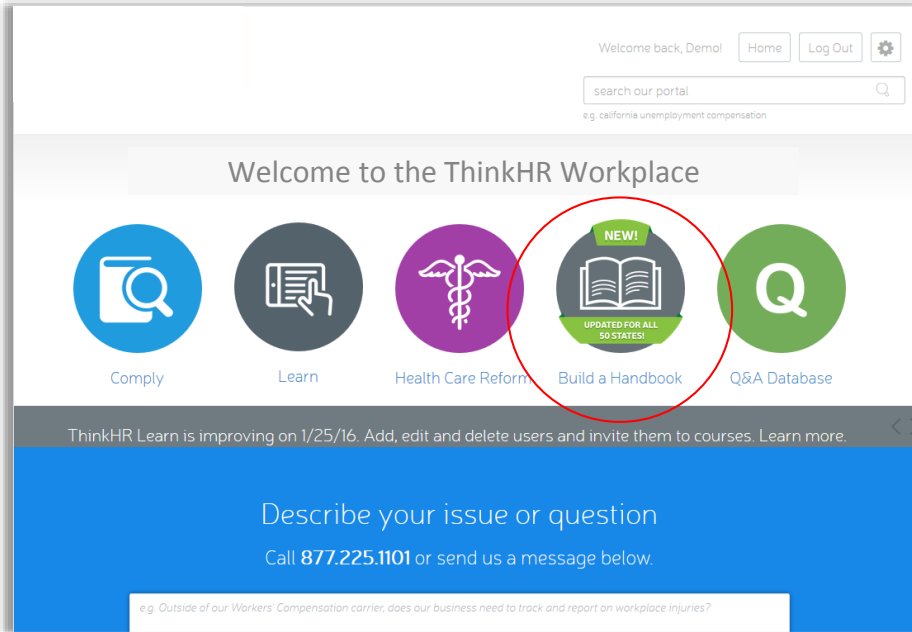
Welcome back, Demo! Home Log Out

search our portal

e.g. california unemployment compensation

Welcome to the ThinkHR Workplace

NEW!

UPDATED FOR ALL 50 STATES!

Q

Comply

Learn

Health Care Reform

Build a Handbook

Q&A Database

ThinkHR Learn is improving on 1/25/16. Add, edit and delete users and invite them to courses. Learn more.

Describe your issue or question

Call 877.225.1101 or send us a message below.

e.g. Outside of our Workers' Compensation carrier, does our business need to track and report on workplace injuries?